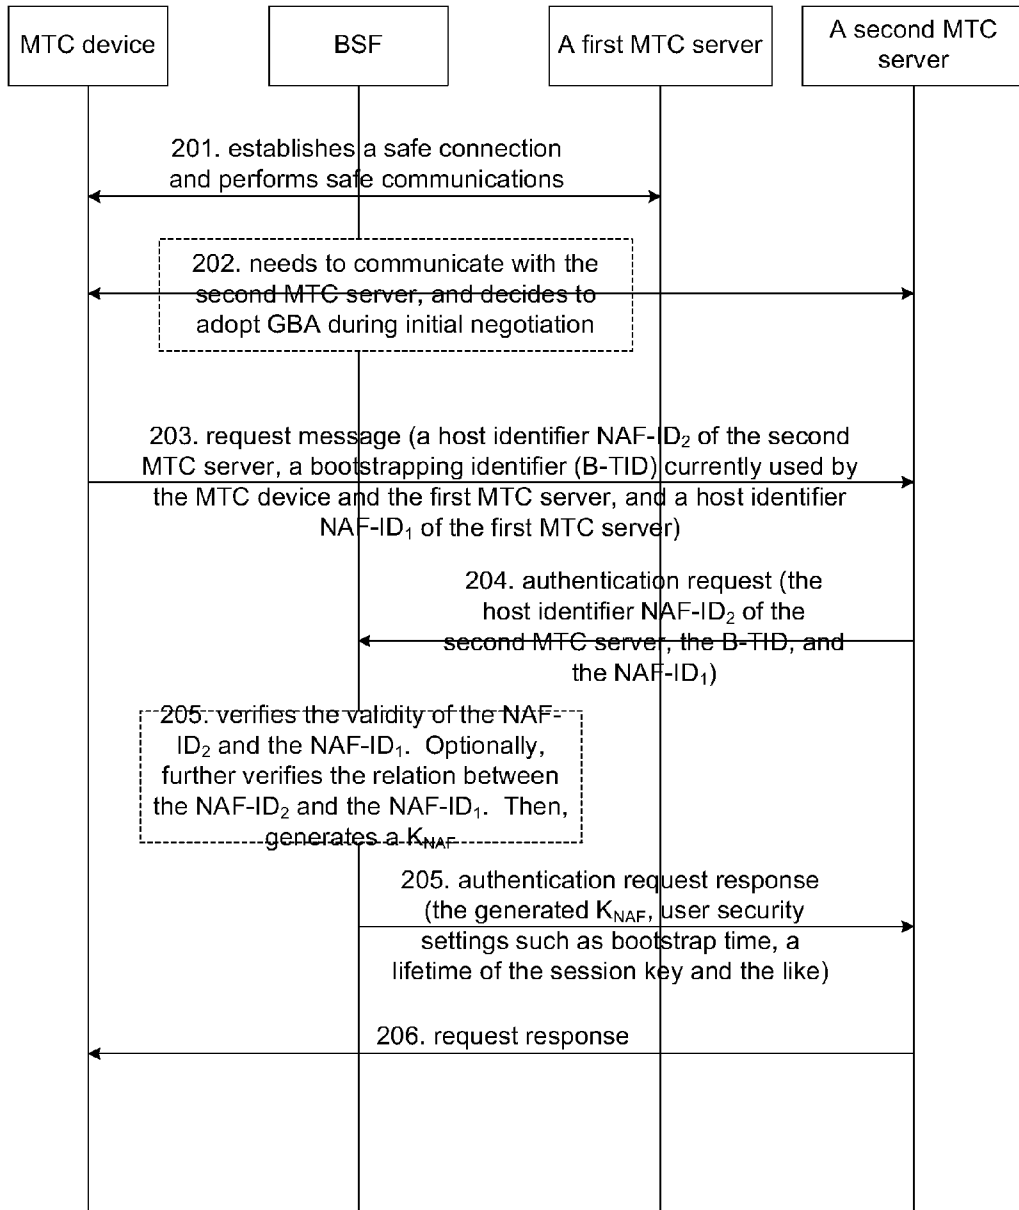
MTC device

BSF

A first MTC server

A second MTC server

201. establishes a safe connection and performs safe communications

202. needs to communicate with the second MTC server, and decides to adopt GBA during initial negotiation

203. request message (a host identifier NAF-ID$_2$ of the second MTC server, a bootstrapping identifier (B-TID) currently used by the MTC device and the first MTC server, and a host identifier NAF-ID$_1$ of the first MTC server)

204. authentication request (the host identifier NAF-ID$_2$ of the second MTC server, the B-TID, and the NAF-ID$_1$)

205. verifies the validity of the NAF-ID$_2$ and the NAF-ID$_1$. Optionally, further verifies the relation between the NAF-ID$_2$ and the NAF-ID$_1$. Then, generates a K$_{NAF}$

205. authentication request response (the generated K$_{NAF}$, user security settings such as bootstrap time, a lifetime of the session key and the like)

206. request response